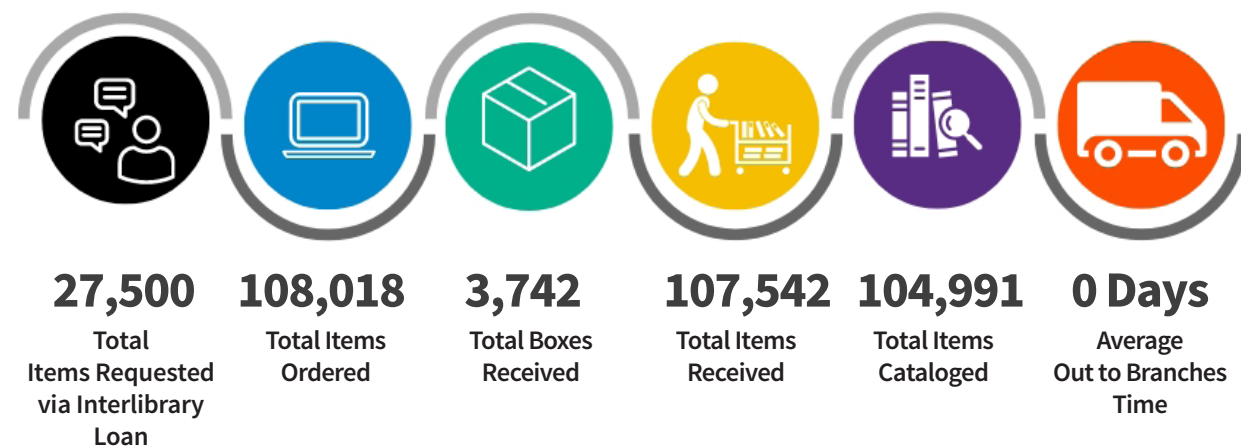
27,500
Total Items Requested via Interlibrary Loan

108,018
Total Items Ordered

3,742
Total Boxes Received

107,542
Total Items Received

104,991
Total Items Cataloged

0 Days
Average Out to Branches Time